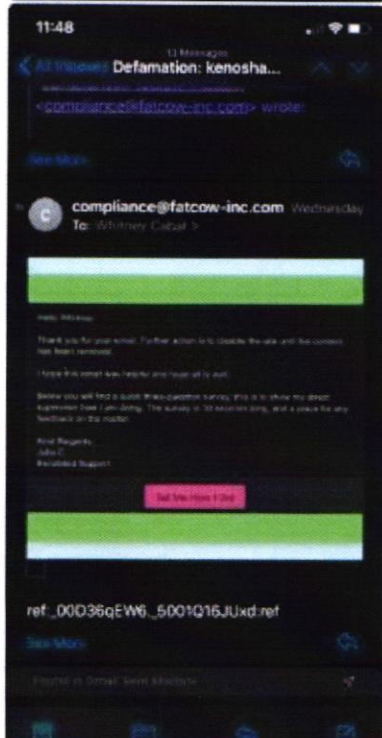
11:48

13 Messages
All Inboxes Defamation: kenosha...

<compliance@fatcow-inc.com> wrote:

See More

compliance@fatcow-inc.com Wednesday
To: Whitney Cabal >

Hello Whitney,

Thank you for your email. Further action is to disable the site and the content has been removed.

I hope this email was helpful and hope all is well.

Below you will find a quick three-question survey, this is to show my direct supervisor how I am doing. The survey is 30 seconds long, and a place for any feedback on the matter.

Kind Regards,
John C.
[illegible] Support

Tell Me How I Did

ref:_00D36qEW6._5001Q16JUxd:ref

See More

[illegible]